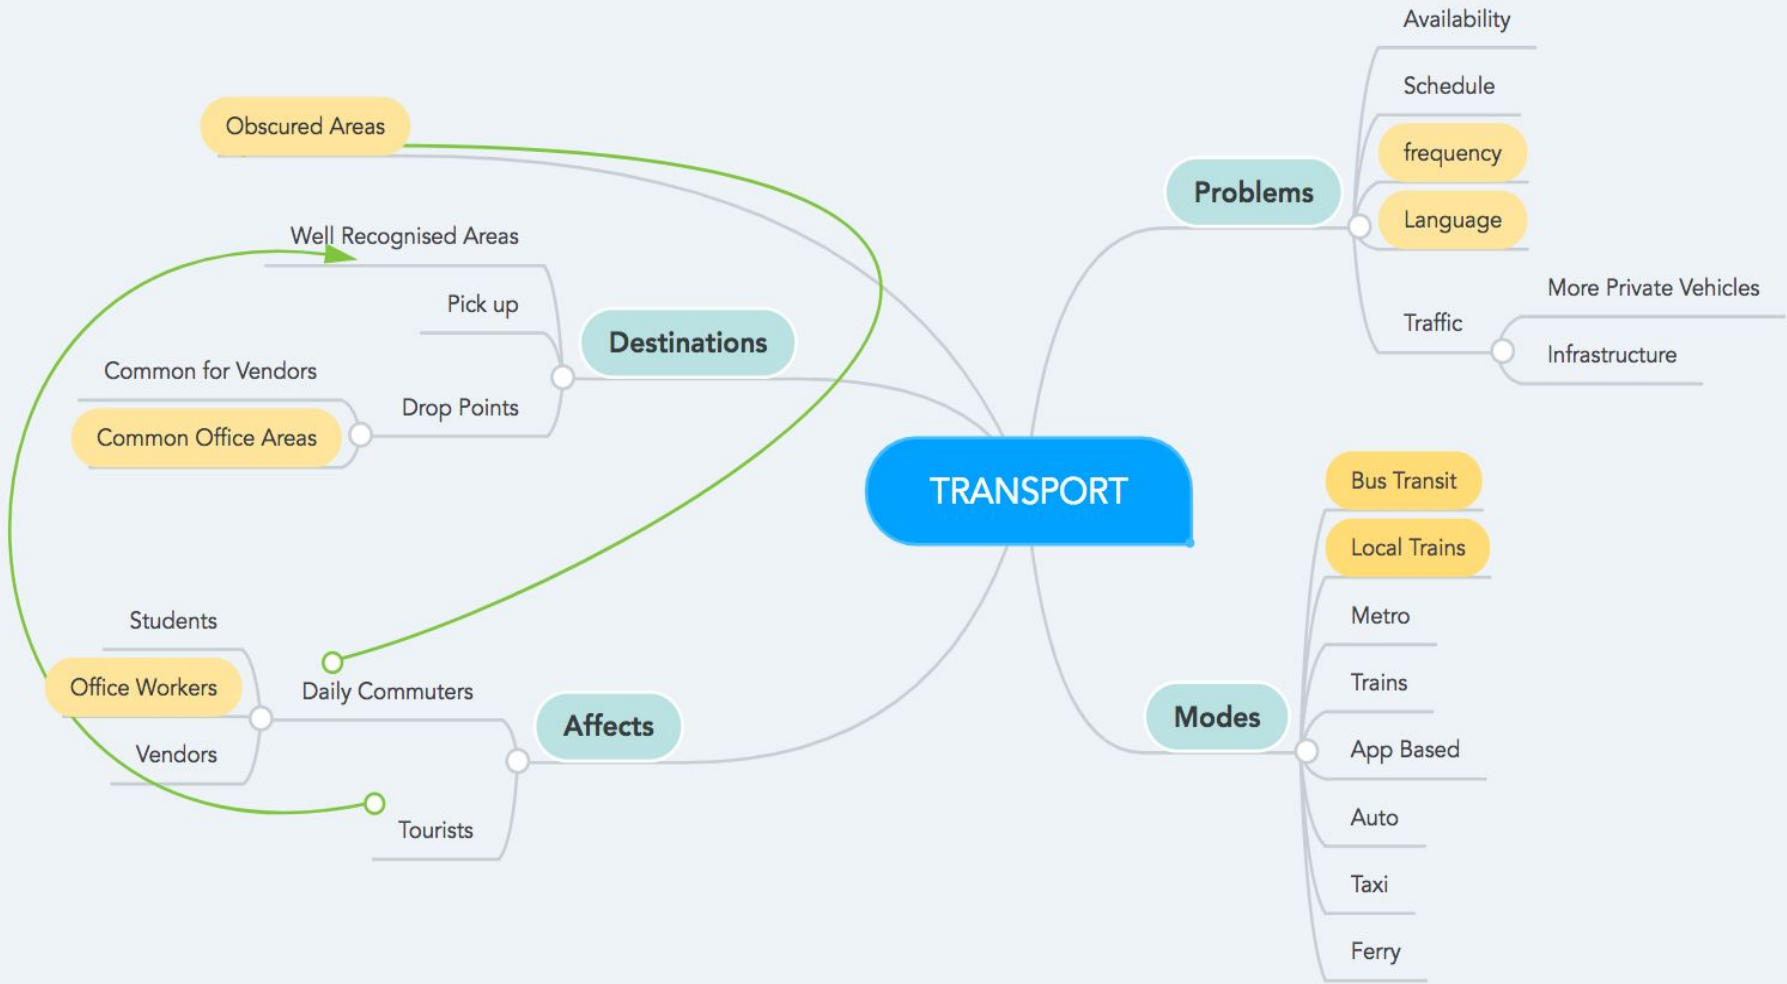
TRANSPORT

Problems
Availability
Schedule
frequency
Language
Traffic
More Private Vehicles
Infrastructure

Modes
Bus Transit
Local Trains
Metro
Trains
App Based
Auto
Taxi
Ferry

Destinations
Obscured Areas
Well Recognised Areas
Pick up
Drop Points
Common for Vendors
Common Office Areas

Affects
Daily Commuters
Students
Office Workers
Vendors
Tourists